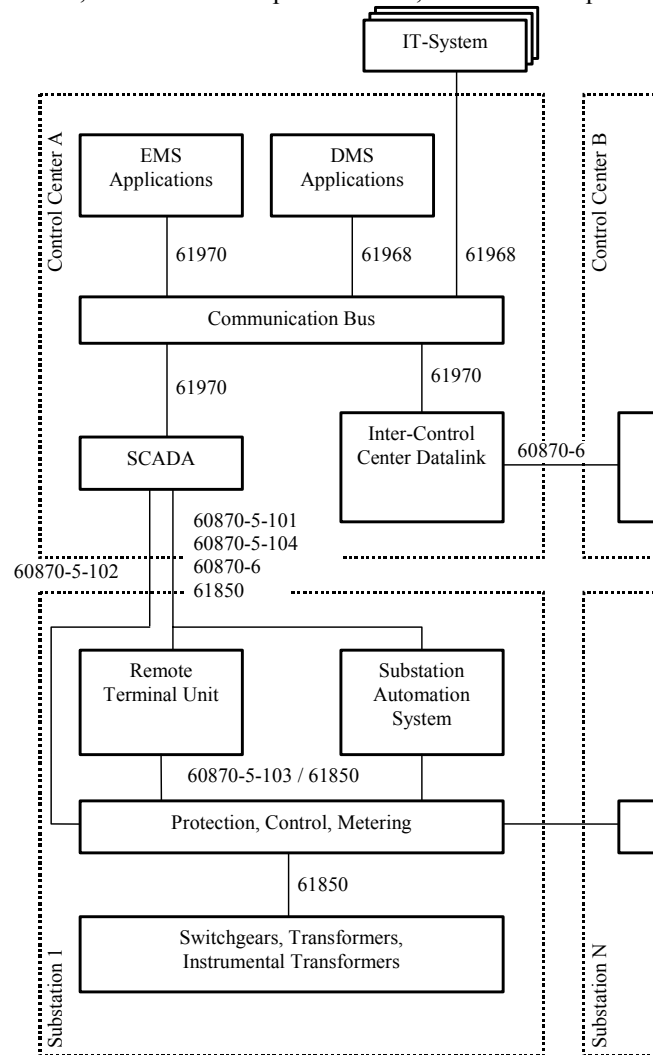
IT-System

Control Center A

EMS Applications

DMS Applications

61970

61968

61968

Communication Bus

61970

61970

SCADA

Inter-Control Center Datalink

60870-6

Control Center B

60870-5-101
60870-5-104
60870-6
61850

60870-5-102

Remote Terminal Unit

Substation Automation System

60870-5-103 / 61850

Protection, Control, Metering

61850

Switchgears, Transformers, Instrumental Transformers

Substation 1

Substation N